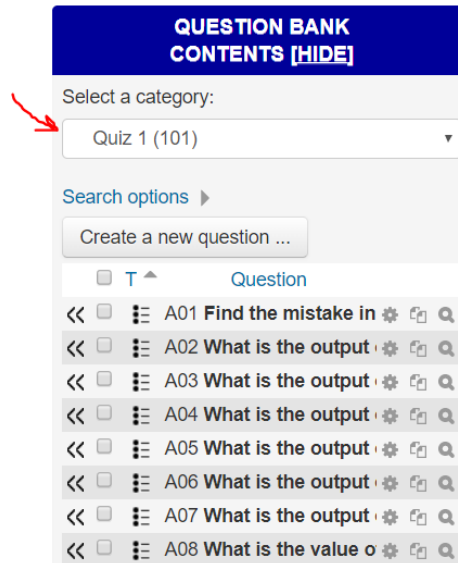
QUESTION BANK CONTENTS [HIDE]

Select a category:

Quiz 1 (101)

Search options

Create a new question ...

T Question

A01 Find the mistake in

A02 What is the output

A03 What is the output

A04 What is the output

A05 What is the output

A06 What is the output

A07 What is the output

A08 What is the value o